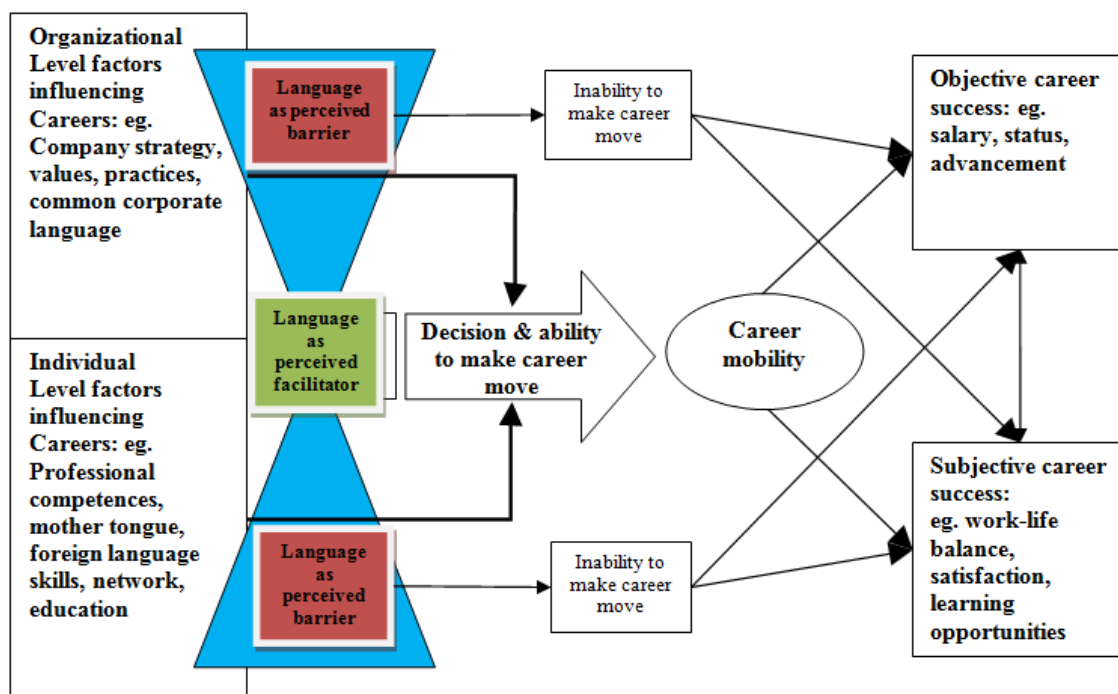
Organizational Level factors influencing Careers: eg. Company strategy, values, practices, common corporate language

Language as perceived barrier

Inability to make career move

Objective career success: eg. salary, status, advancement

Language as perceived facilitator

Decision & ability to make career move

Career mobility

Individual Level factors influencing Careers: eg. Professional competences, mother tongue, foreign language skills, network, education

Language as perceived barrier

Inability to make career move

Subjective career success: eg. work-life balance, satisfaction, learning opportunities